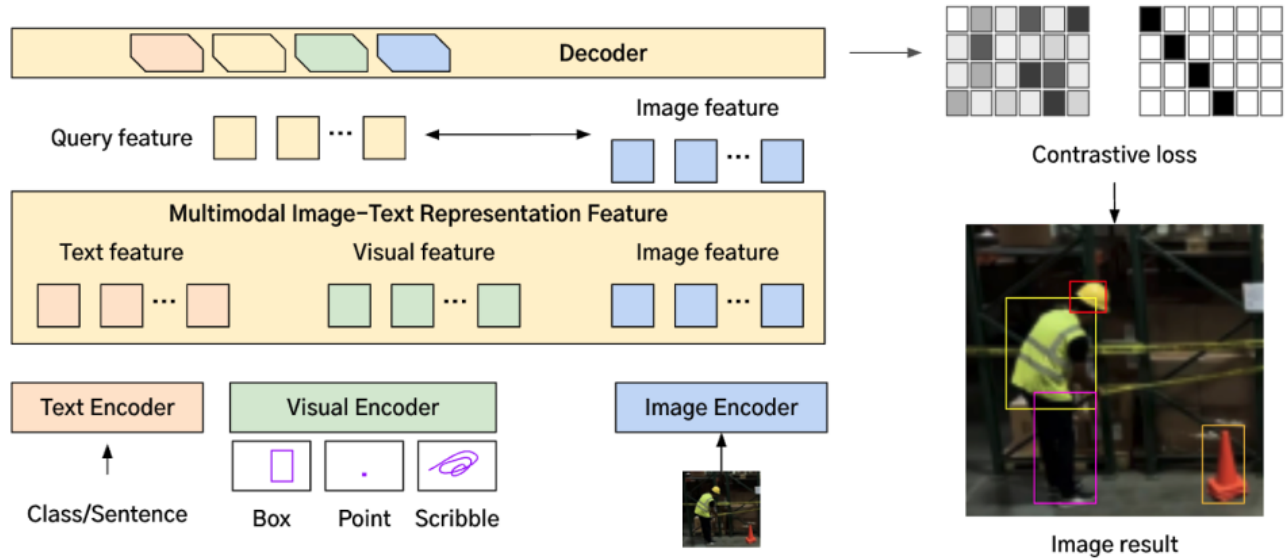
Decoder

Query feature ···

Image feature ···

Contrastive loss

Multimodal Image–Text Representation Feature

Text feature ···

Visual feature ···

Image feature ···

Text Encoder

Visual Encoder

Image Encoder

Class/Sentence

Box

Point

Scribble

Image result